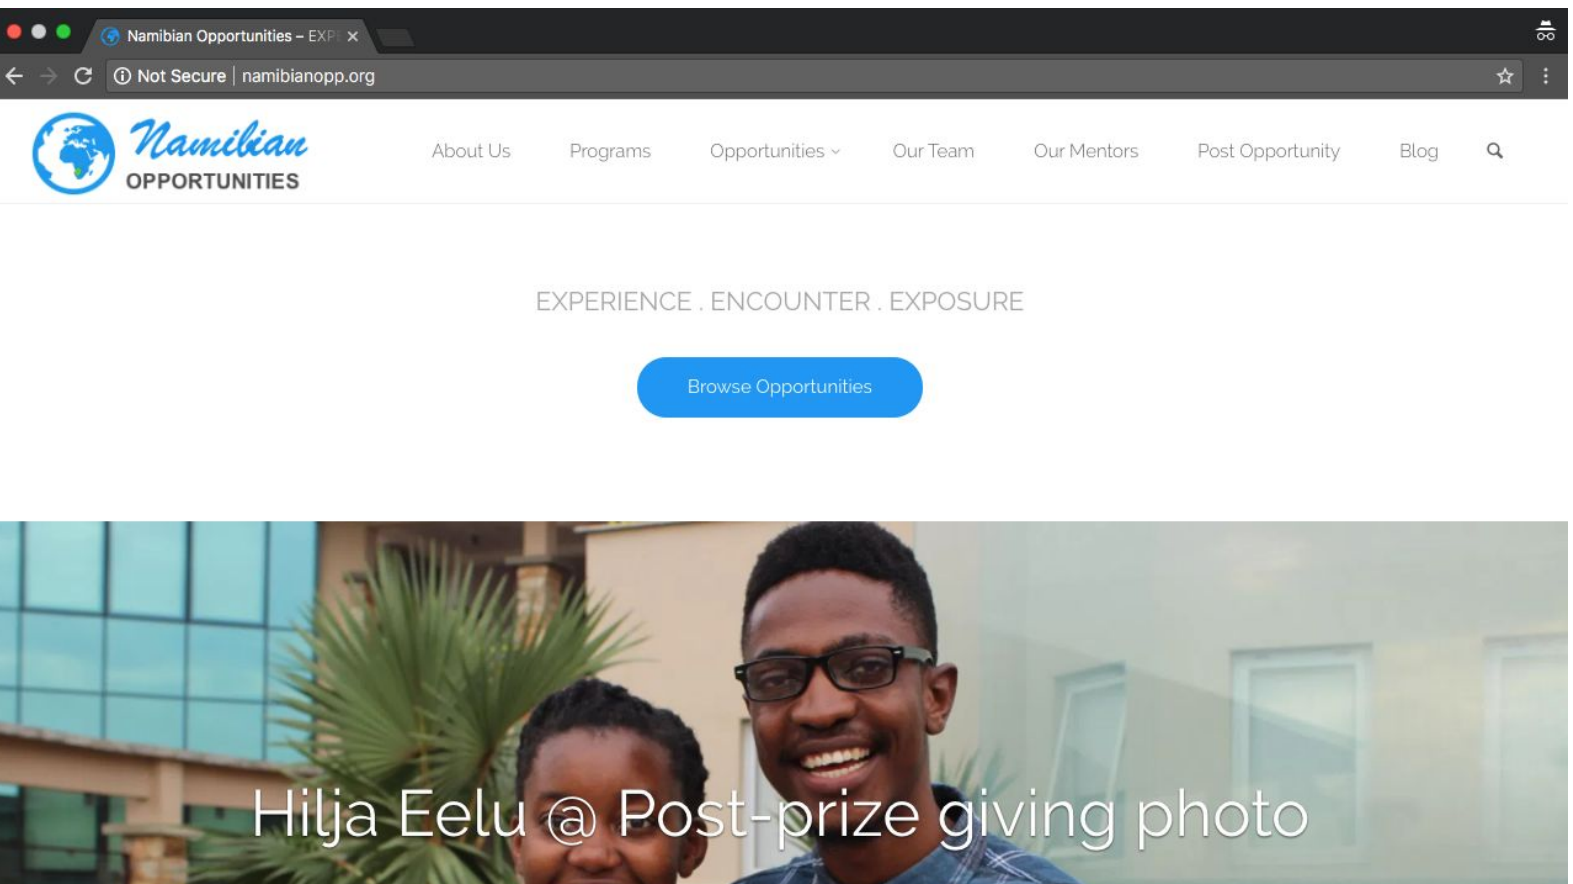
Namibian Opportunities – EXP

Not Secure | namibianopp.org

Namibian OPPORTUNITIES

About Us Programs Opportunities Our Team Our Mentors Post Opportunity Blog

EXPERIENCE . ENCOUNTER . EXPOSURE

Browse Opportunities

Hilja Eelu @ Post-prize giving photo